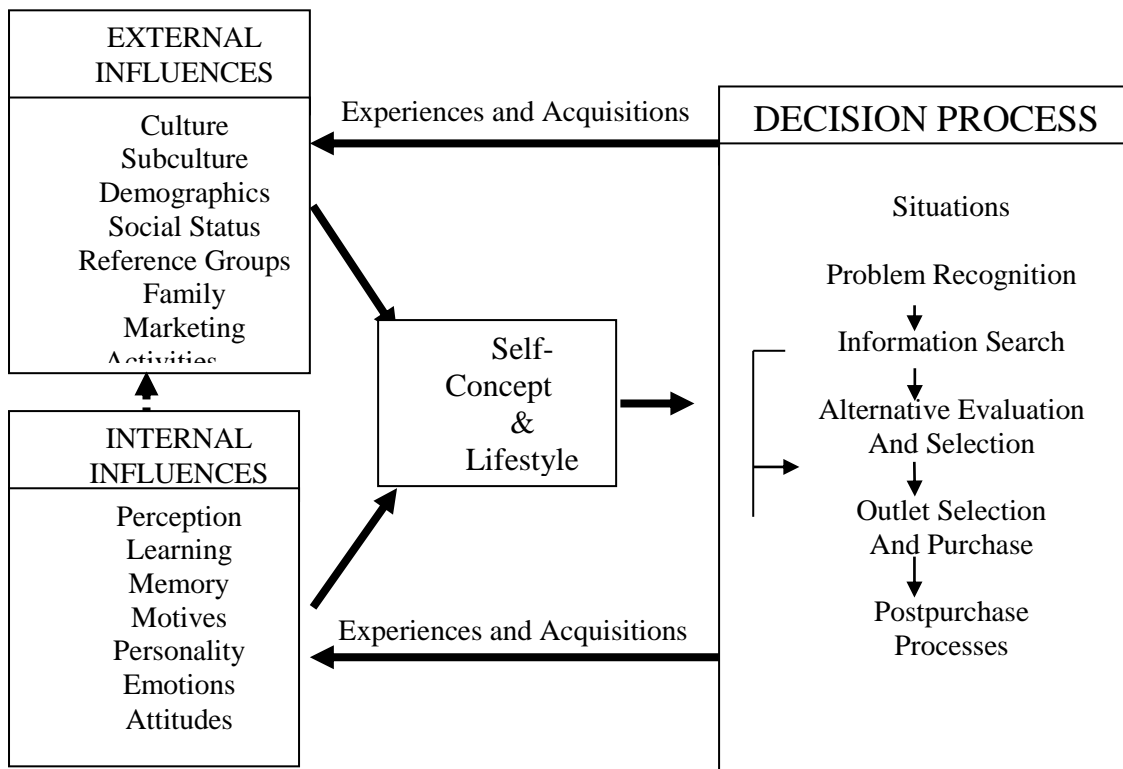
EXTERNAL INFLUENCES

Culture
Subculture
Demographics
Social Status
Reference Groups
Family
Marketing
Activities

Experiences and Acquisitions

DECISION PROCESS

Situations

Problem Recognition
Information Search
Alternative Evaluation And Selection
Outlet Selection And Purchase
Postpurchase Processes

Self-Concept & Lifestyle

INTERNAL INFLUENCES

Perception
Learning
Memory
Motives
Personality
Emotions
Attitudes

Experiences and Acquisitions